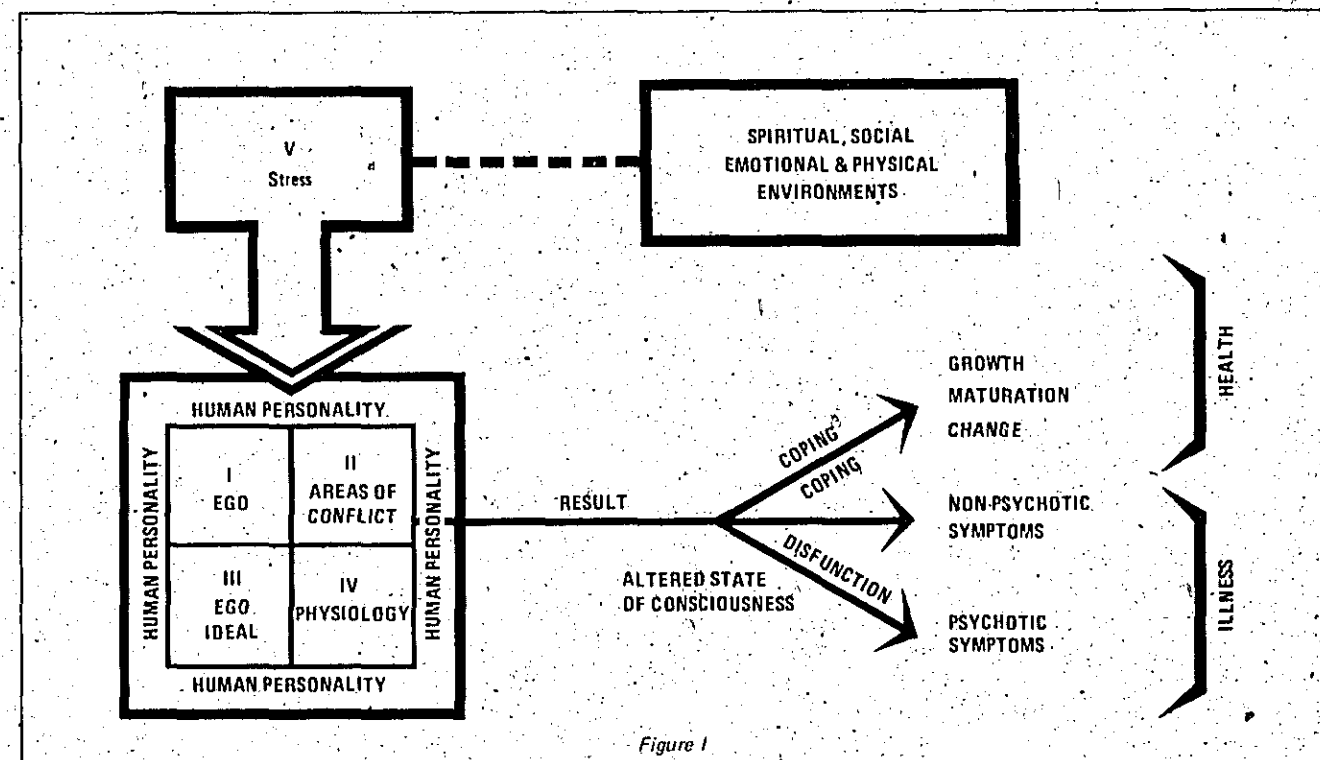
V
Stress

SPIRITUAL, SOCIAL
EMOTIONAL & PHYSICAL
ENVIRONMENTS

HUMAN PERSONALITY
HUMAN PERSONALITY
HUMAN PERSONALITY
HUMAN PERSONALITY

| | |
|---|---|
| I EGO | II AREAS OF CONFLICT |
| III EGO IDEAL | IV PHYSIOLOGY |

RESULT

ALTERED STATE OF CONSCIOUSNESS

COPING
COPING
DISFUNCTION

GROWTH
MATURATION
CHANGE

NON-PSYCHOTIC SYMPTOMS

PSYCHOTIC SYMPTOMS

HEALTH

ILLNESS

Figure I